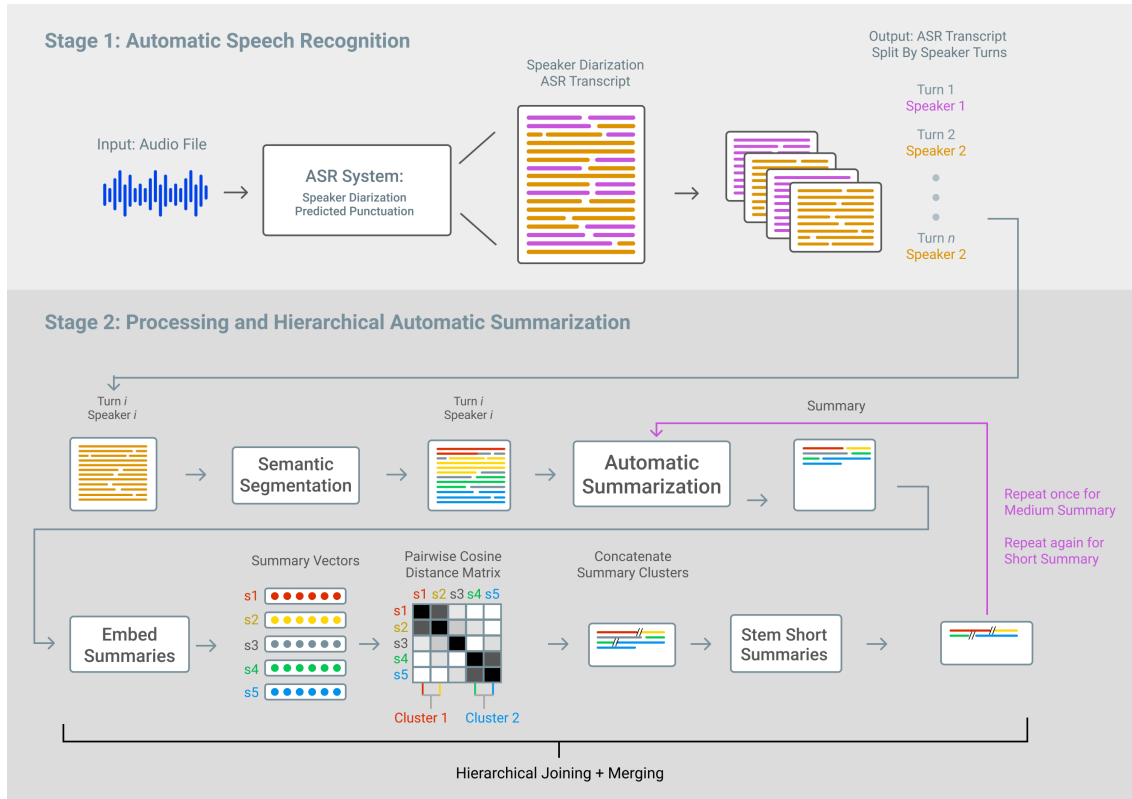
Stage 1: Automatic Speech Recognition

Input: Audio File

ASR System:
Speaker Diarization
Predicted Punctuation

Speaker Diarization
ASR Transcript

Output: ASR Transcript
Split By Speaker Turns

Turn 1
Speaker 1

Turn 2
Speaker 2

Turn $n$
Speaker 2

Stage 2: Processing and Hierarchical Automatic Summarization

Turn $i$
Speaker $i$

Semantic Segmentation

Turn $i$
Speaker $i$

Automatic Summarization

Summary

Repeat once for Medium Summary

Repeat again for Short Summary

Embed Summaries

Summary Vectors

s1
s2
s3
s4
s5

Pairwise Cosine Distance Matrix

s1 s2 s3 s4 s5
s1
s2
s3
s4
s5

Cluster 1
Cluster 2

Concatenate Summary Clusters

Stem Short Summaries

Hierarchical Joining + Merging